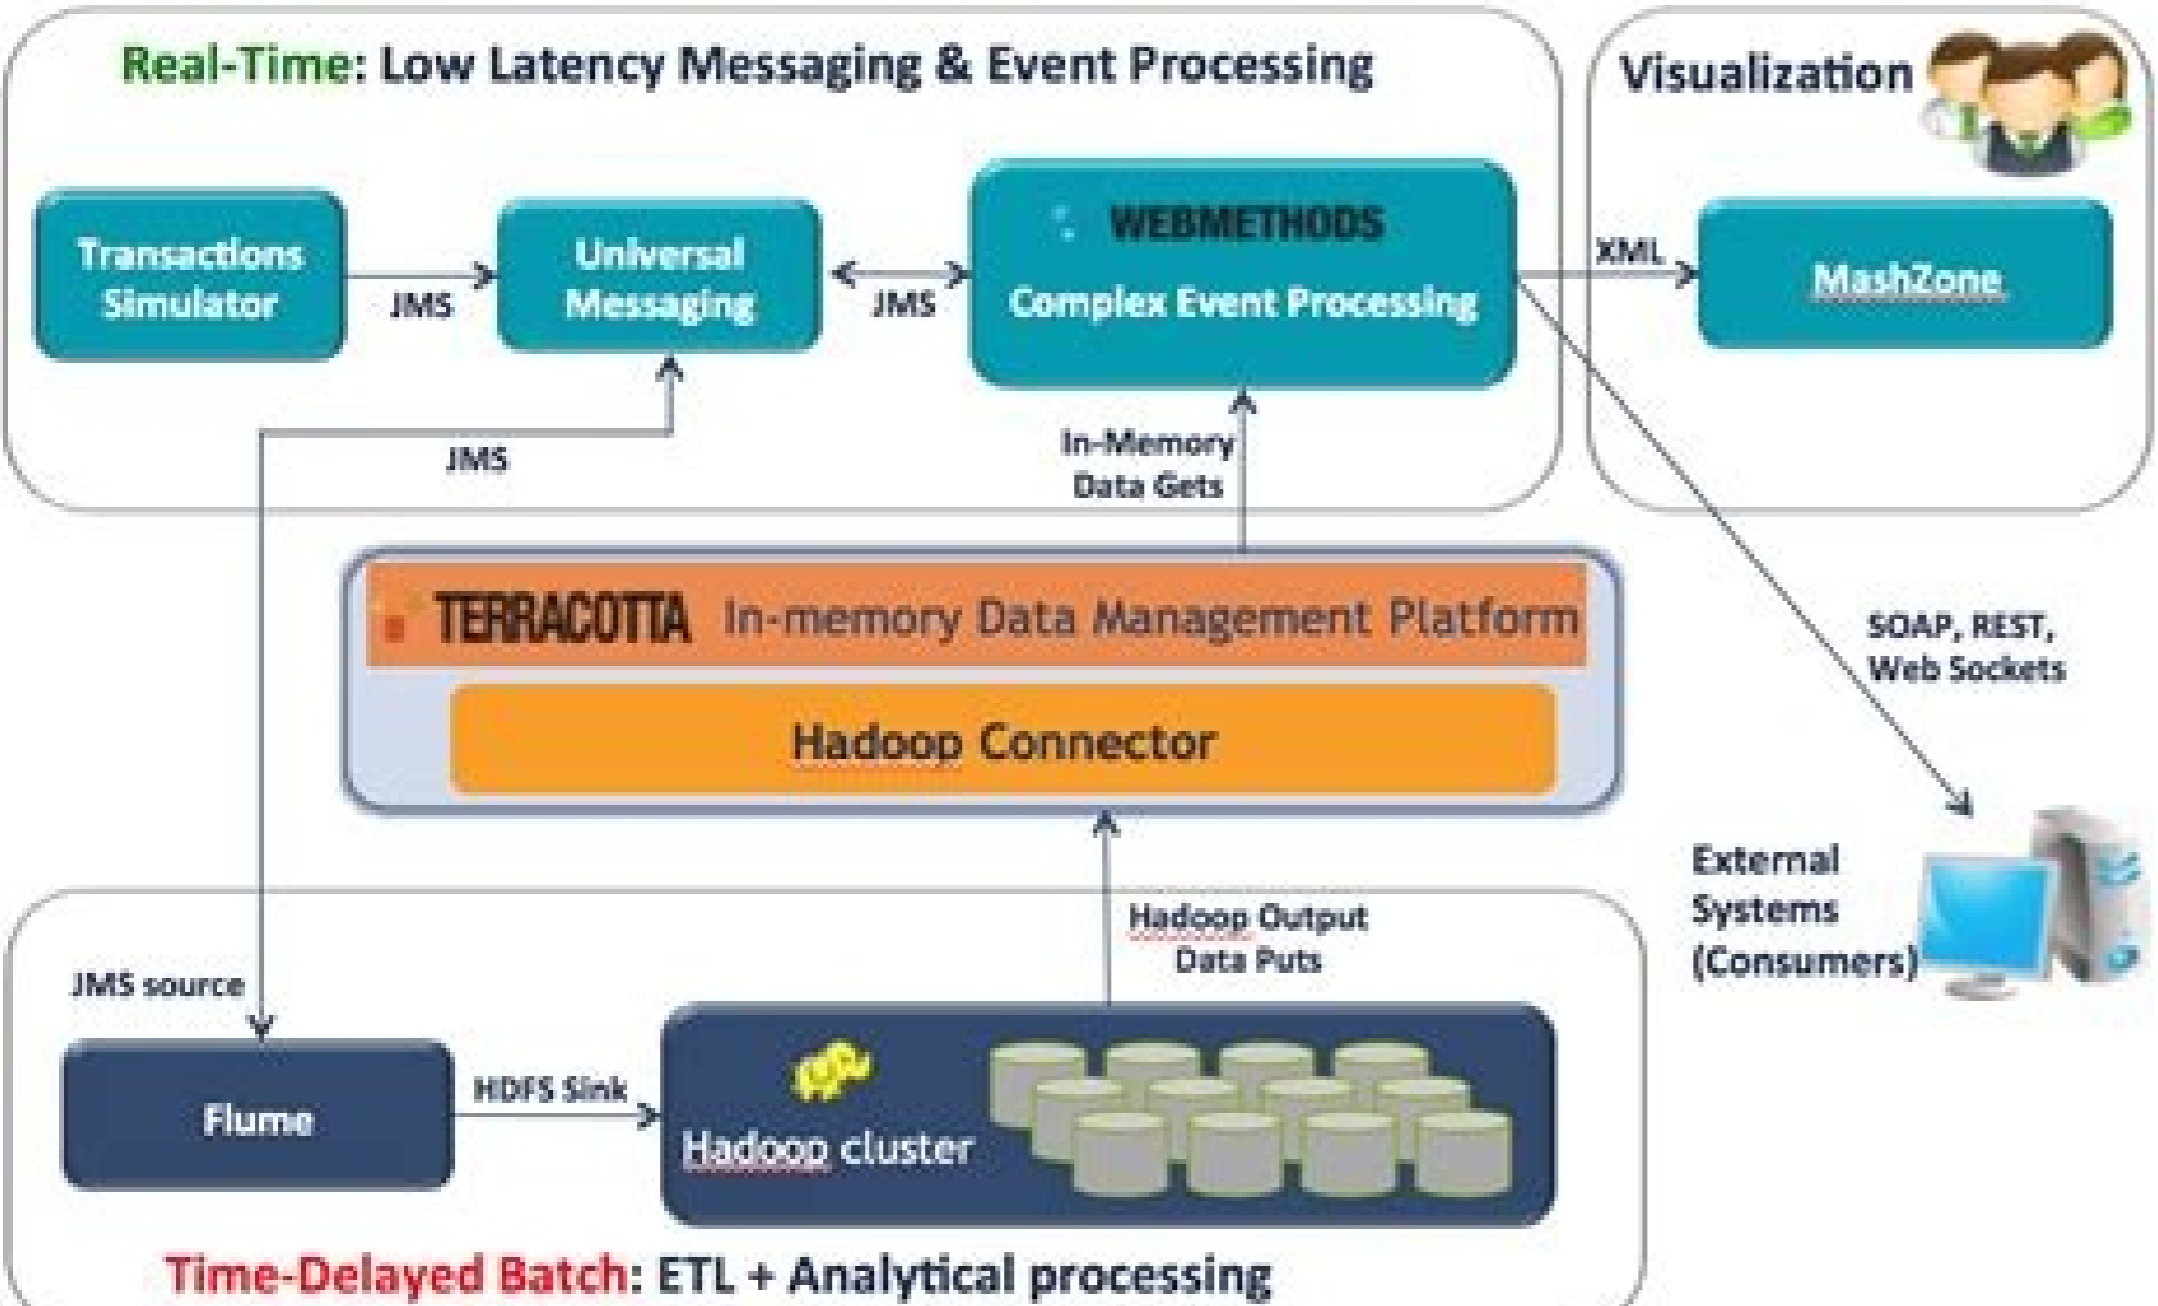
Real-Time: Low Latency Messaging & Event Processing

Visualization

Transactions Simulator

JMS

Universal Messaging

JMS

WEBMETHODS
Complex Event Processing

XML

MashZone

JMS

In-Memory Data Gets

TERRACOTTA In-memory Data Management Platform

Hadoop Connector

SOAP, REST, Web Sockets

External Systems (Consumers)

Hadoop Output Data Puts

JMS source

Flume

HDFS Sink

Hadoop cluster

Time-Delayed Batch: ETL + Analytical processing